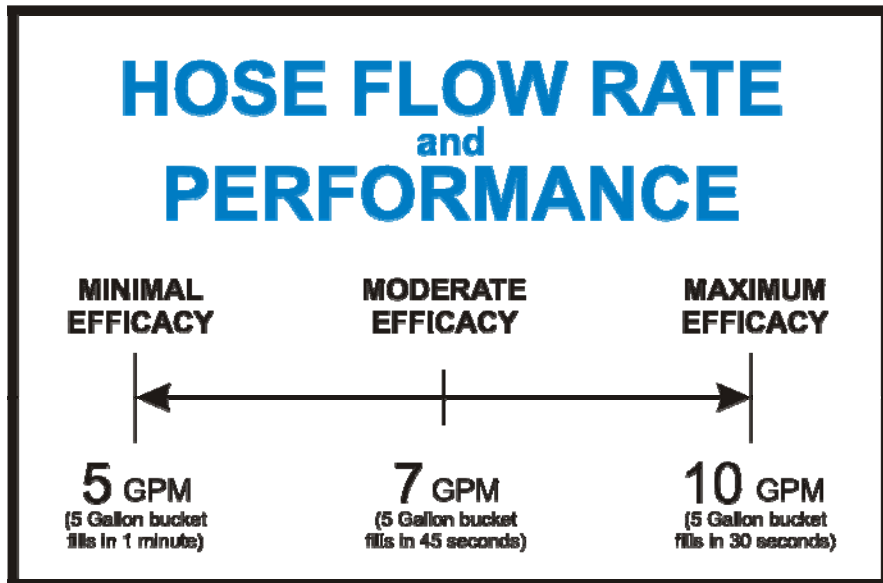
HOSE FLOW RATE
and
PERFORMANCE

MINIMAL EFFICACY

MODERATE EFFICACY

MAXIMUM EFFICACY

5 GPM
(5 Gallon bucket fills in 1 minute)

7 GPM
(5 Gallon bucket fills in 45 seconds)

10 GPM
(5 Gallon bucket fills in 30 seconds)